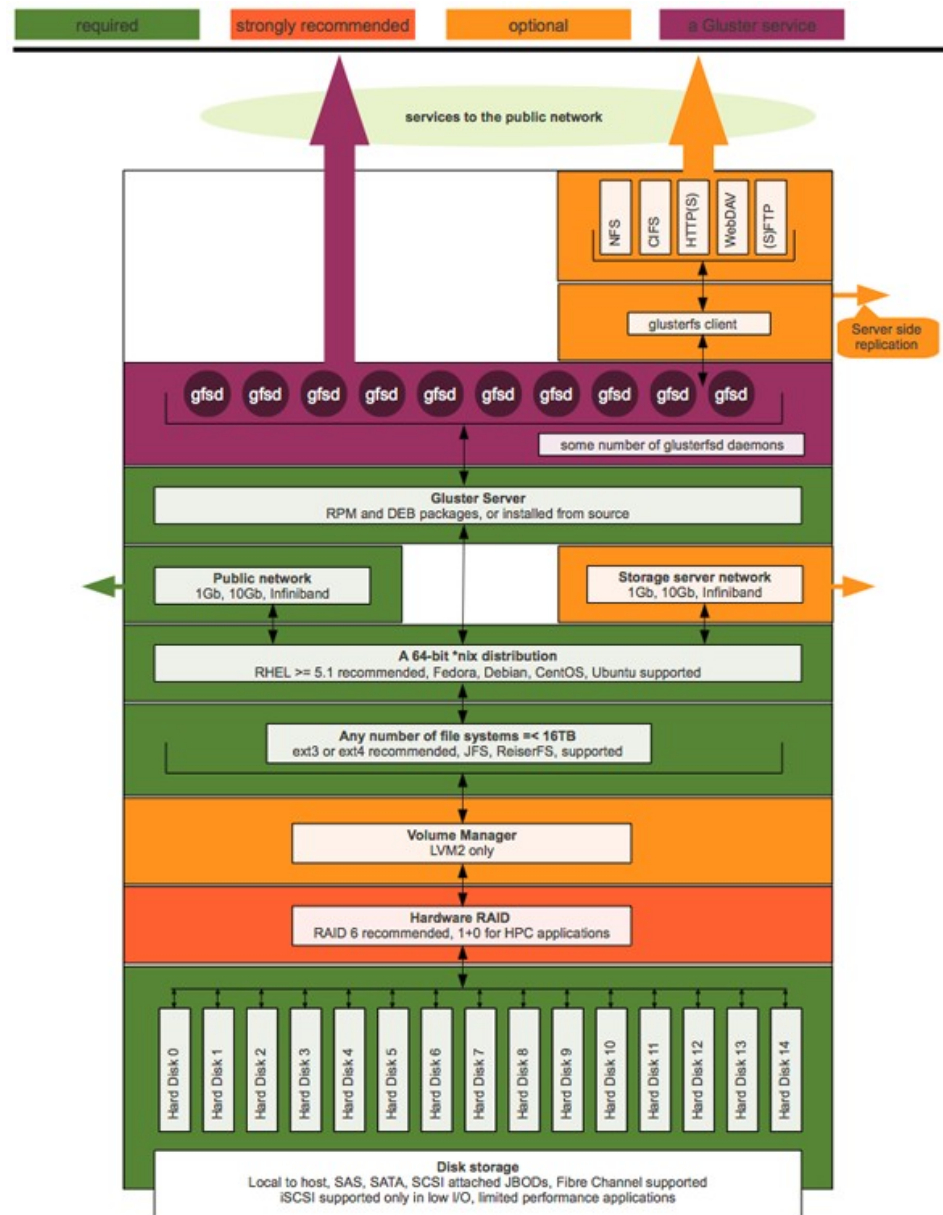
required

strongly recommended

optional

a Gluster service

services to the public network

NFS

CIFS

HTTP(S)

WebDAV

(S)FTP

glusterfs client

Server side replication

gfsd gfsd gfsd gfsd gfsd gfsd gfsd gfsd gfsd gfsd

some number of glusterfsd daemons

Gluster Server
RPM and DEB packages, or installed from source

Public network
1Gb, 10Gb, Infiniband

Storage server network
1Gb, 10Gb, Infiniband

A 64-bit *nix distribution
RHEL >= 5.1 recommended, Fedora, Debian, CentOS, Ubuntu supported

Any number of file systems =< 16TB
ext3 or ext4 recommended, JFS, ReiserFS, supported

Volume Manager
LVM2 only

Hardware RAID
RAID 6 recommended, 1+0 for HPC applications

Hard Disk 0

Hard Disk 1

Hard Disk 2

Hard Disk 3

Hard Disk 4

Hard Disk 5

Hard Disk 6

Hard Disk 7

Hard Disk 8

Hard Disk 9

Hard Disk 10

Hard Disk 11

Hard Disk 12

Hard Disk 13

Hard Disk 14

Disk storage
Local to host, SAS, SATA, SCSI attached JBODs, Fibre Channel supported
iSCSI supported only in low I/O, limited performance applications